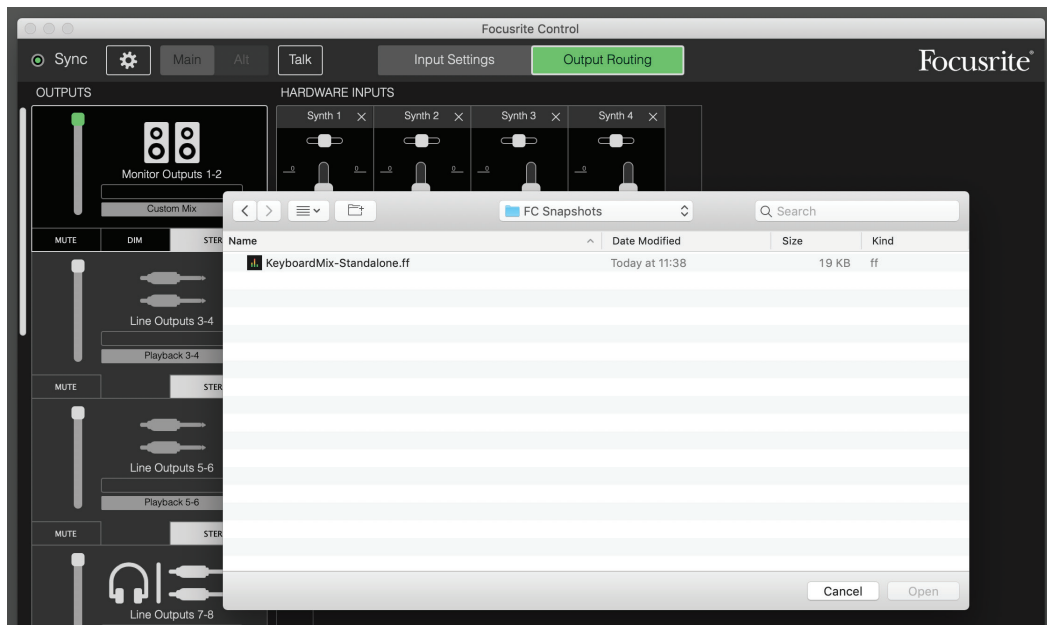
Focusrite Control

Sync Main Alt Talk Input Settings Output Routing Focusrite®

OUTPUTS

HARDWARE INPUTS

Synth 1 × Synth 2 × Synth 3 × Synth 4 ×

0 0 0 0

Monitor Outputs 1-2

Custom Mix

MUTE DIM STER

Line Outputs 3-4

Playback 3-4

MUTE STER

Line Outputs 5-6

Playback 5-6

MUTE STER

Line Outputs 7-8

FC Snapshots

Search

| Name | Date Modified | Size | Kind |
|---|---|---|---|
| KeyboardMix-Standalone.ff | Today at 11:38 | 19 KB | ff |

Cancel Open